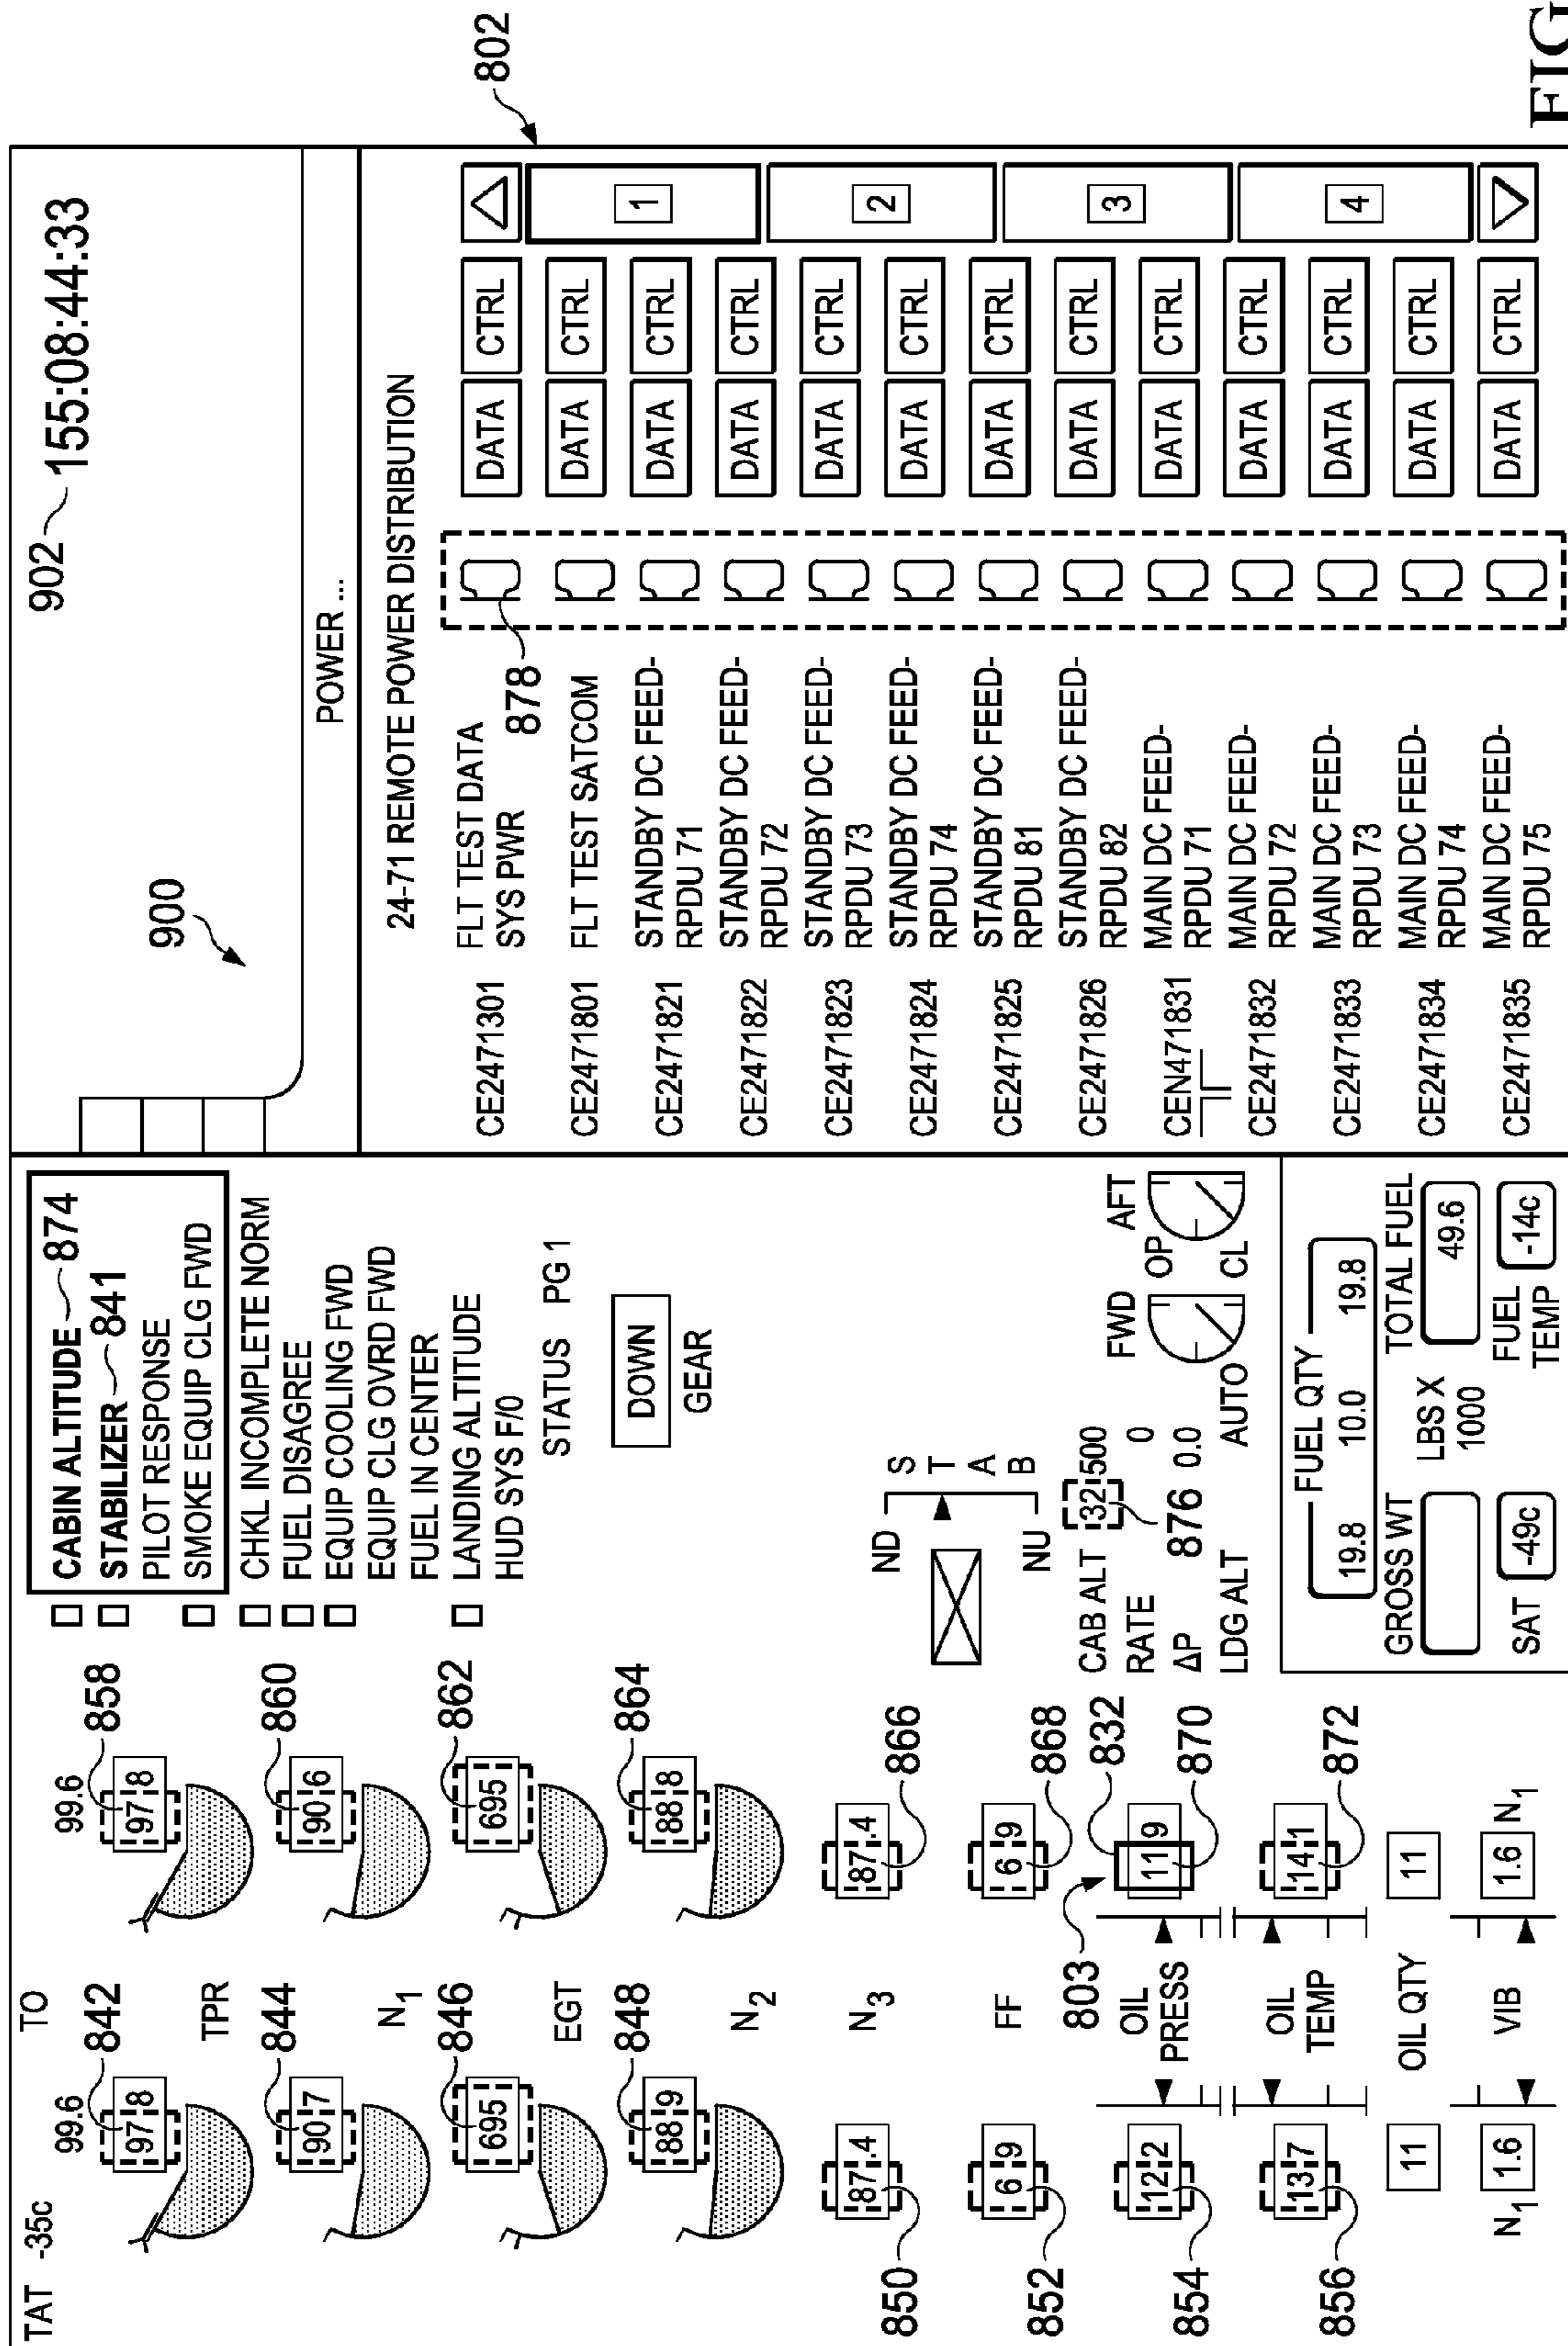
902 155:08:44:33

802

FIG

900

POWER ...

24-71 REMOTE POWER DISTRIBUTION

| | | | | |
|---|---|---|---|---|
| CE2471301 | FLT TEST DATA SYS PWR | 878 | DATA | CTRL |
| CE2471801 | FLT TEST SATCOM | | DATA | CTRL |
| CE2471821 | STANDBY DC FEED-RPDU 71 | | DATA | CTRL |
| CE2471822 | STANDBY DC FEED-RPDU 72 | | DATA | CTRL |
| CE2471823 | STANDBY DC FEED-RPDU 73 | | DATA | CTRL |
| CE2471824 | STANDBY DC FEED-RPDU 74 | | DATA | CTRL |
| CE2471825 | STANDBY DC FEED-RPDU 81 | | DATA | CTRL |
| CE2471826 | STANDBY DC FEED-RPDU 82 | | DATA | CTRL |
| CEN471831 | MAIN DC FEED-RPDU 71 | | DATA | CTRL |
| CE2471832 | MAIN DC FEED-RPDU 72 | | DATA | CTRL |
| CE2471833 | MAIN DC FEED-RPDU 73 | | DATA | CTRL |
| CE2471834 | MAIN DC FEED-RPDU 74 | | DATA | CTRL |
| CE2471835 | MAIN DC FEED-RPDU 75 | | DATA | CTRL |

1 2 3 4

CABIN ALTITUDE 874
STABILIZER 841
PILOT RESPONSE
SMOKE EQUIP CLG FWD
CHKL INCOMPLETE NORM
FUEL DISAGREE
EQUIP COOLING FWD
EQUIP CLG OVRD FWD
FUEL IN CENTER
LANDING ALTITUDE
HUD SYS F/0

STATUS PG 1

DOWN
GEAR

ND S T A B NU

CAB ALT 32 500
RATE 0
ΔP 876 0.0
LDG ALT AUTO

FWD AFT OP CL

FUEL QTY
19.8 10.0 19.8
GROSS WT LBS X 1000 TOTAL FUEL 49.6
SAT -49c FUEL TEMP -14c

TAT -35c TO

99.6 842 97.8 TPR 99.6 858 97.8
844 90.7 N$_1$ 860 90.6
846 695 EGT 862 695
848 88.9 N$_2$ 864 88.8
850 87.4 N$_3$ 87.4 866
852 6.9 FF 6.9 868
854 12.2 OIL PRESS 803 11.9 832 870
856 13.7 OIL TEMP 14.1 872
11 OIL QTY 11
N$_1$ 1.6 VIB 1.6 N$_1$